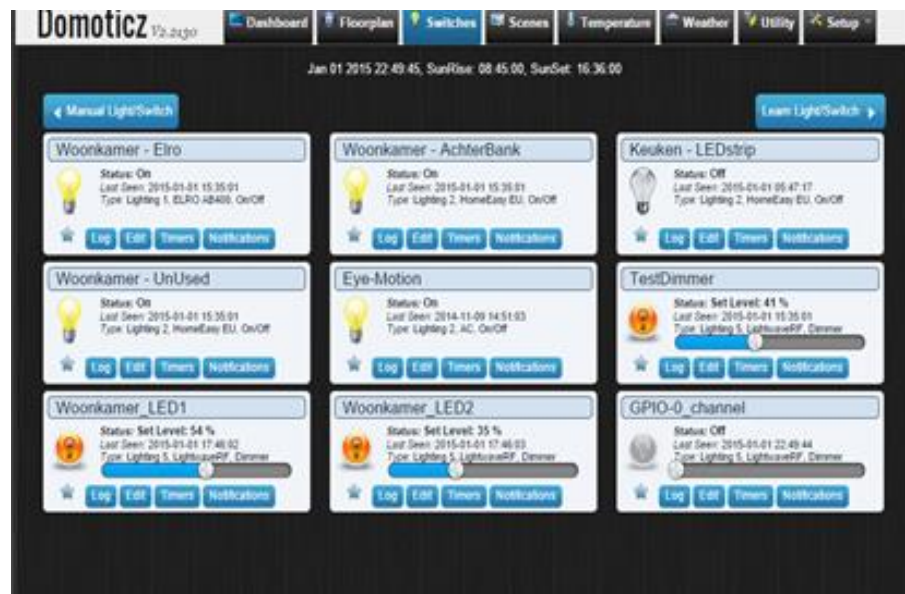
Domoticz V2.2130

Dashboard | Floorplan | Switches | Scenes | Temperature | Weather | Utility | Setup

Jan 01 2015 22:49:45, SunRise: 08:45:00, SunSet: 16:36:00

Manual Light/Switch

Learn Light/Switch

Woonkamer - Elro
Status: On
Last Seen: 2015-01-01 15:35:01
Type: Lighting 1, ELRO AB400, On/Off
Log Edit Timers Notifications

Woonkamer - AchterBank
Status: On
Last Seen: 2015-01-01 15:35:01
Type: Lighting 2, HomeEasy EU, On/Off
Log Edit Timers Notifications

Keuken - LEDstrip
Status: Off
Last Seen: 2015-01-01 05:47:17
Type: Lighting 2, HomeEasy EU, On/Off
Log Edit Timers Notifications

Woonkamer - UnUsed
Status: On
Last Seen: 2015-01-01 15:35:01
Type: Lighting 2, HomeEasy EU, On/Off
Log Edit Timers Notifications

Eye-Motion
Status: On
Last Seen: 2014-11-09 14:51:03
Type: Lighting 2, AC, On/Off
Log Edit Timers Notifications

TestDimmer
Status: Set Level: 41 %
Last Seen: 2015-01-01 15:35:01
Type: Lighting 5, LightwaveRF, Dimmer
Log Edit Timers Notifications

Woonkamer_LED1
Status: Set Level: 54 %
Last Seen: 2015-01-01 17:46:02
Type: Lighting 5, LightwaveRF, Dimmer
Log Edit Timers Notifications

Woonkamer_LED2
Status: Set Level: 35 %
Last Seen: 2015-01-01 17:46:03
Type: Lighting 5, LightwaveRF, Dimmer
Log Edit Timers Notifications

GPIO-0_channel
Status: Off
Last Seen: 2015-01-01 22:49:44
Type: Lighting 5, LightwaveRF, Dimmer
Log Edit Timers Notifications